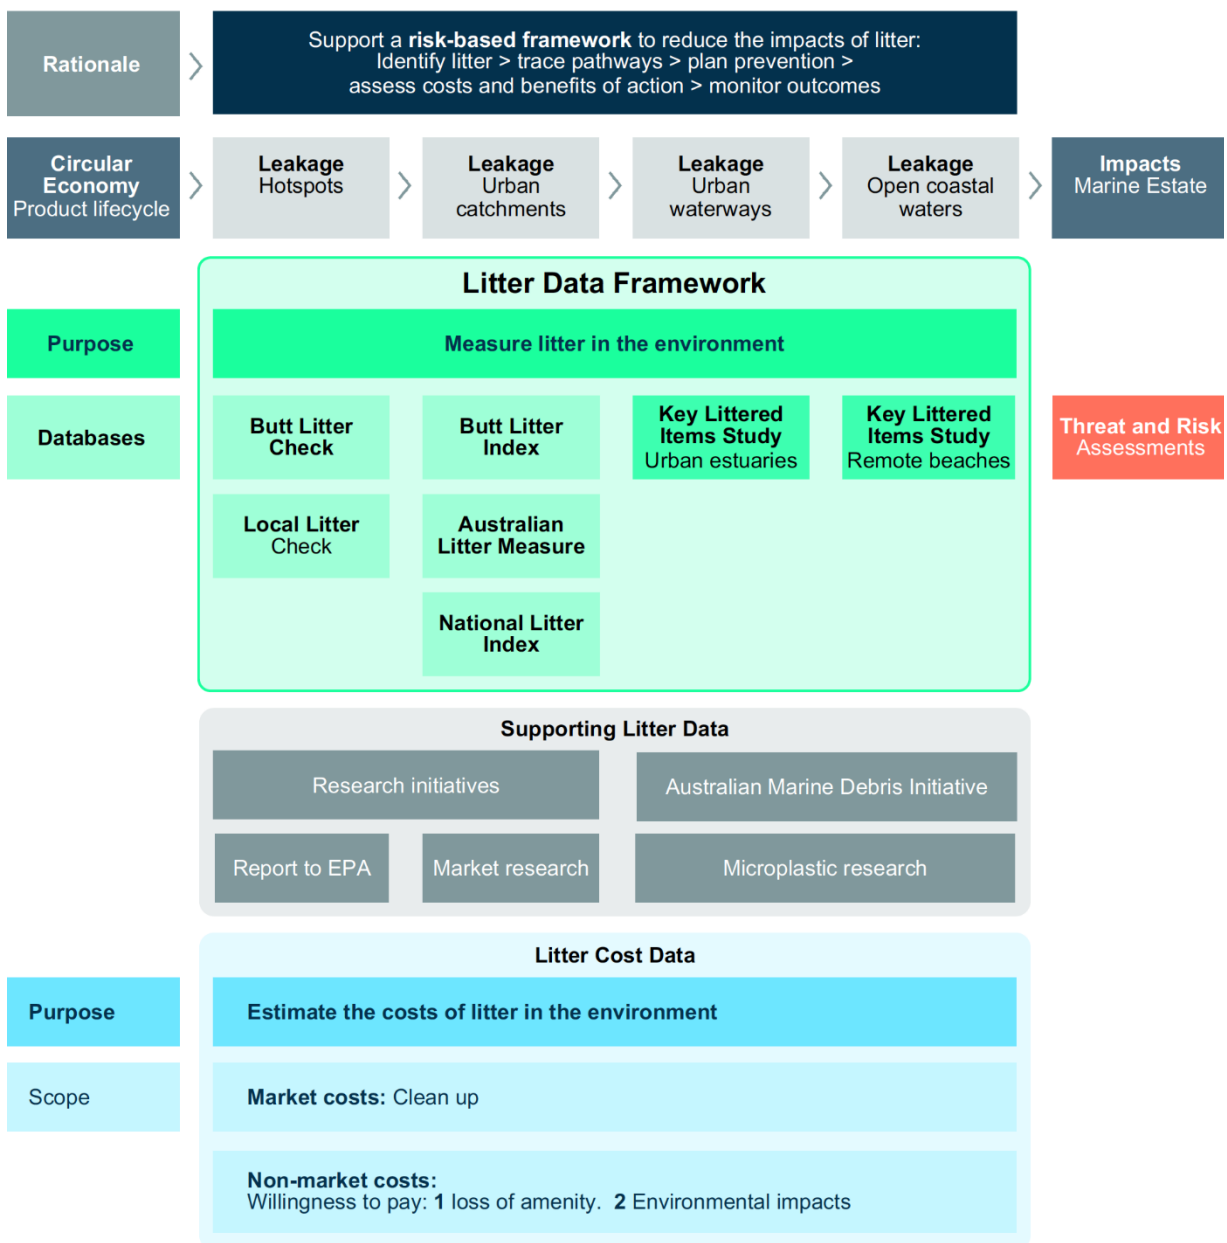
Rationale

Support a **risk-based framework** to reduce the impacts of litter:
Identify litter > trace pathways > plan prevention > assess costs and benefits of action > monitor outcomes

**Circular Economy**
Product lifecycle

**Leakage**
Hotspots

**Leakage**
Urban catchments

**Leakage**
Urban waterways

**Leakage**
Open coastal waters

**Impacts**
Marine Estate

Litter Data Framework

Purpose

Measure litter in the environment

Databases

Butt Litter Check

Butt Litter Index

Key Littered Items Study
Urban estuaries

Key Littered Items Study
Remote beaches

Threat and Risk
Assessments

Local Litter
Check

Australian Litter Measure

National Litter Index

Supporting Litter Data

Research initiatives

Australian Marine Debris Initiative

Report to EPA

Market research

Microplastic research

Litter Cost Data

Purpose

Estimate the costs of litter in the environment

Scope

**Market costs:** Clean up

**Non-market costs:**
Willingness to pay: **1** loss of amenity. **2** Environmental impacts